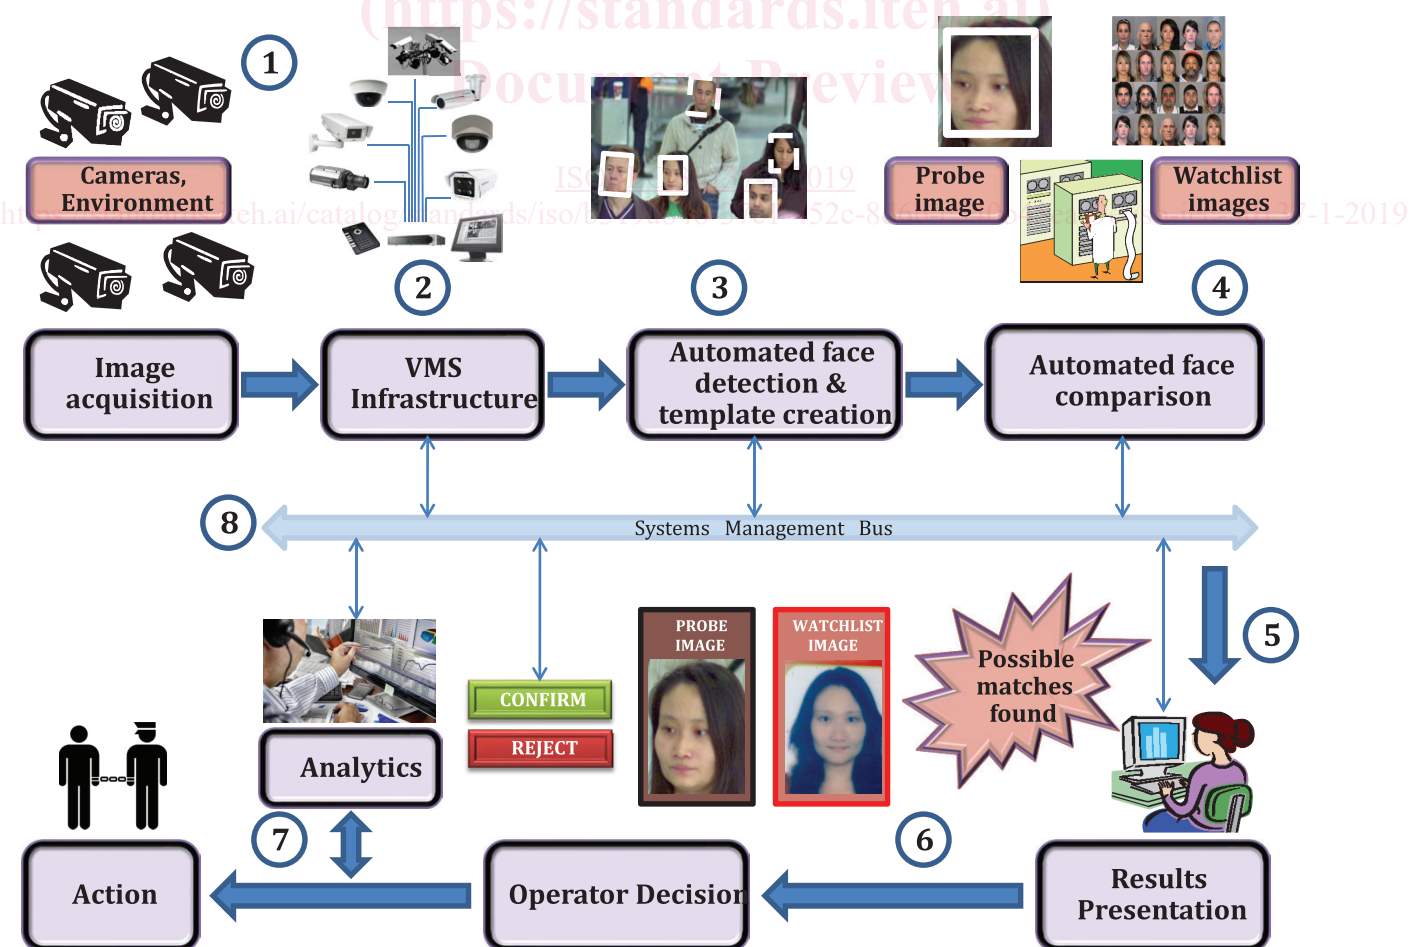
(https://standards.iteh.ai)
Document Preview
ISO/IEC 30137-1:2019
https://standards.iteh.ai/catalog/standards/iso/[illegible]52c-8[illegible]-1-2019

1
Cameras, Environment

2

3

Probe image

Watchlist images

4

Image acquisition

VMS Infrastructure

Automated face detection & template creation

Automated face comparison

8
Systems Management Bus

5

Analytics

CONFIRM

REJECT

PROBE IMAGE

WATCHLIST IMAGE

Possible matches found

7

6

Action

Operator Decision

Results Presentation